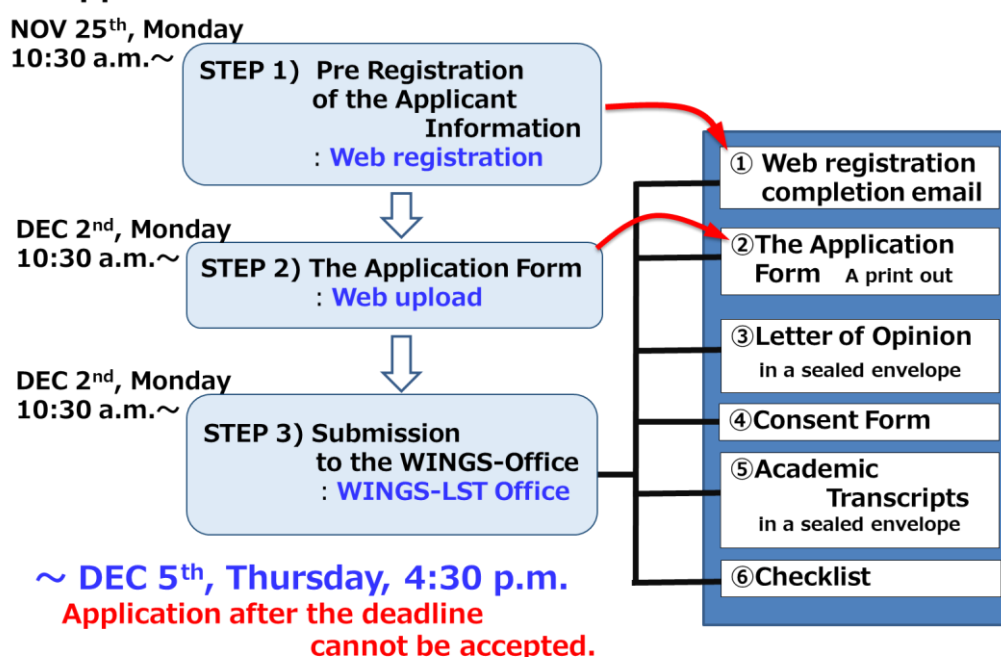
NOV 25th, Monday
10:30 a.m.～

STEP 1) Pre Registration of the Applicant Information
: Web registration

DEC 2nd, Monday
10:30 a.m.～

STEP 2) The Application Form
: Web upload

DEC 2nd, Monday
10:30 a.m.～

STEP 3) Submission to the WINGS-Office
: WINGS-LST Office

～ DEC 5th, Thursday, 4:30 p.m.
Application after the deadline cannot be accepted.

① Web registration completion email

②The Application Form A print out

③Letter of Opinion in a sealed envelope

④Consent Form

⑤Academic Transcripts in a sealed envelope

⑥Checklist